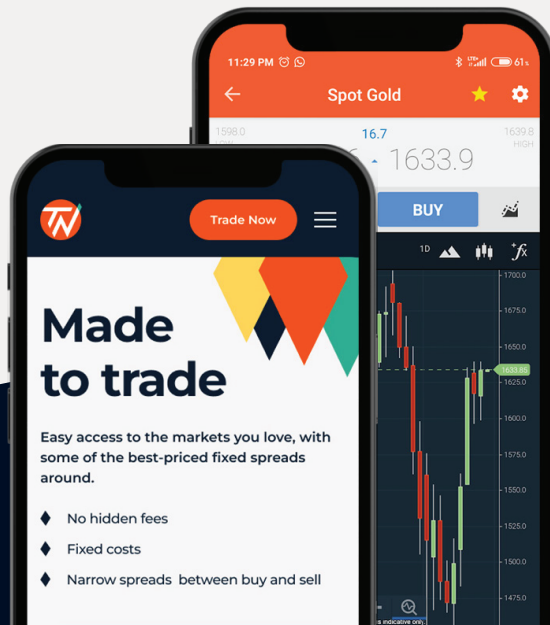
11:29 PM

61

Spot Gold

1598.0

LOW

16.7

1639.8

HIGH

1633.9

BUY

1D

$fx$

1700.0

1675.0

1650.0

1633.85

1625.0

1600.0

1575.0

1550.0

1525.0

1500.0

1475.0

is indicative only.

Trade Now

Made to trade

Easy access to the markets you love, with some of the best-priced fixed spreads around.

No hidden fees

Fixed costs

Narrow spreads between buy and sell